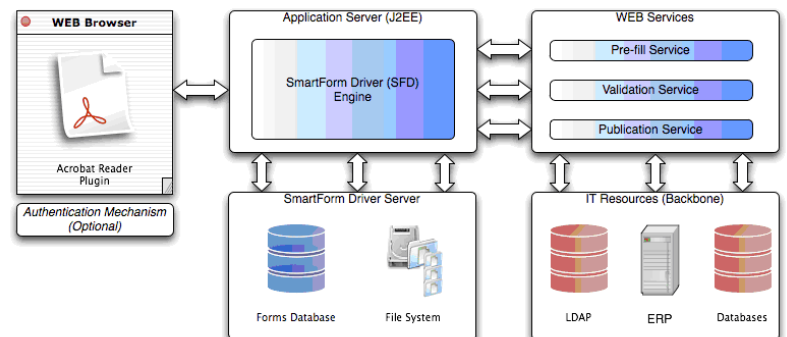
WEB Browser

Acrobat Reader Plugin

Authentication Mechanism (Optional)

Application Server (J2EE)

SmartForm Driver (SFD) Engine

WEB Services

Pre-fill Service

Validation Service

Publication Service

SmartForm Driver Server

Forms Database

File System

IT Resources (Backbone)

LDAP

ERP

Databases